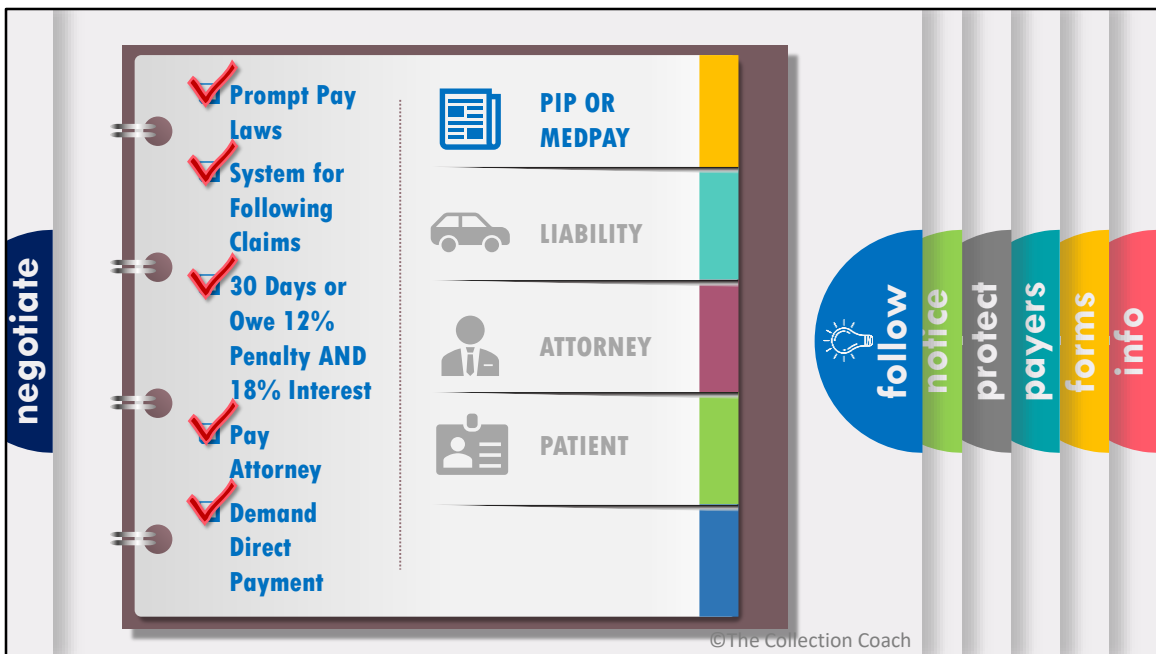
negotiate

Prompt Pay Laws

System for Following Claims

30 Days or Owe 12% Penalty AND 18% Interest

Pay Attorney

Demand Direct Payment

PIP OR MEDPAY

LIABILITY

ATTORNEY

PATIENT

follow

notice

protect

payers

forms

info

©The Collection Coach